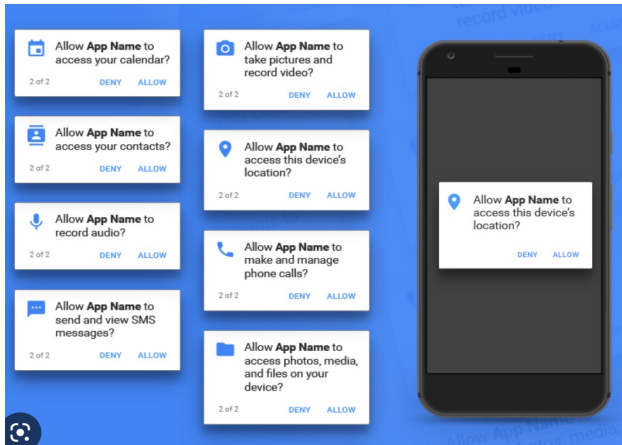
record video

Allow **App Name** to access your calendar?
2 of 2 DENY ALLOW

Allow **App Name** to access your contacts?
2 of 2 DENY ALLOW

Allow **App Name** to record audio?
2 of 2 DENY ALLOW

Allow **App Name** to send and view SMS messages?
2 of 2 DENY ALLOW

Allow **App Name** to take pictures and record video?
2 of 2 DENY ALLOW

Allow **App Name** to access this device's location?
2 of 2 DENY ALLOW

Allow **App Name** to make and manage phone calls?
2 of 2 DENY ALLOW

Allow **App Name** to access photos, media, and files on your device?
2 of 2 DENY ALLOW

Allow **App Name** to access this device's location?
DENY ALLOW

Allow App Name media